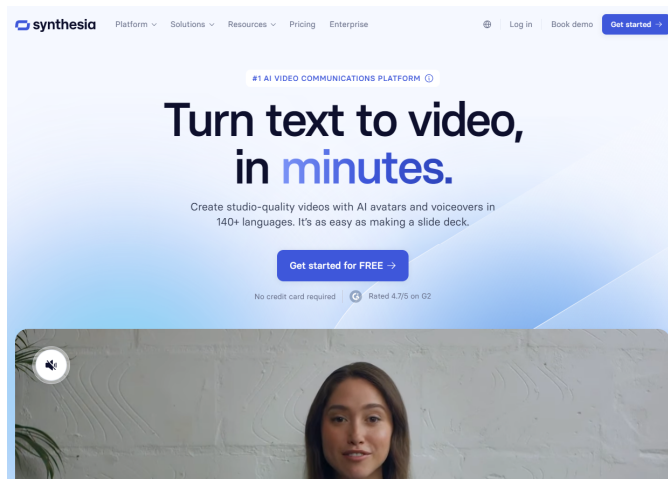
synthesia Platform Solutions Resources Pricing Enterprise Log in Book demo Get started →

#1 AI VIDEO COMMUNICATIONS PLATFORM ⓘ

Turn text to video, in minutes.

Create studio-quality videos with AI avatars and voiceovers in 140+ languages. It's as easy as making a slide deck.

Get started for FREE →

No credit card required Rated 4.7/5 on G2